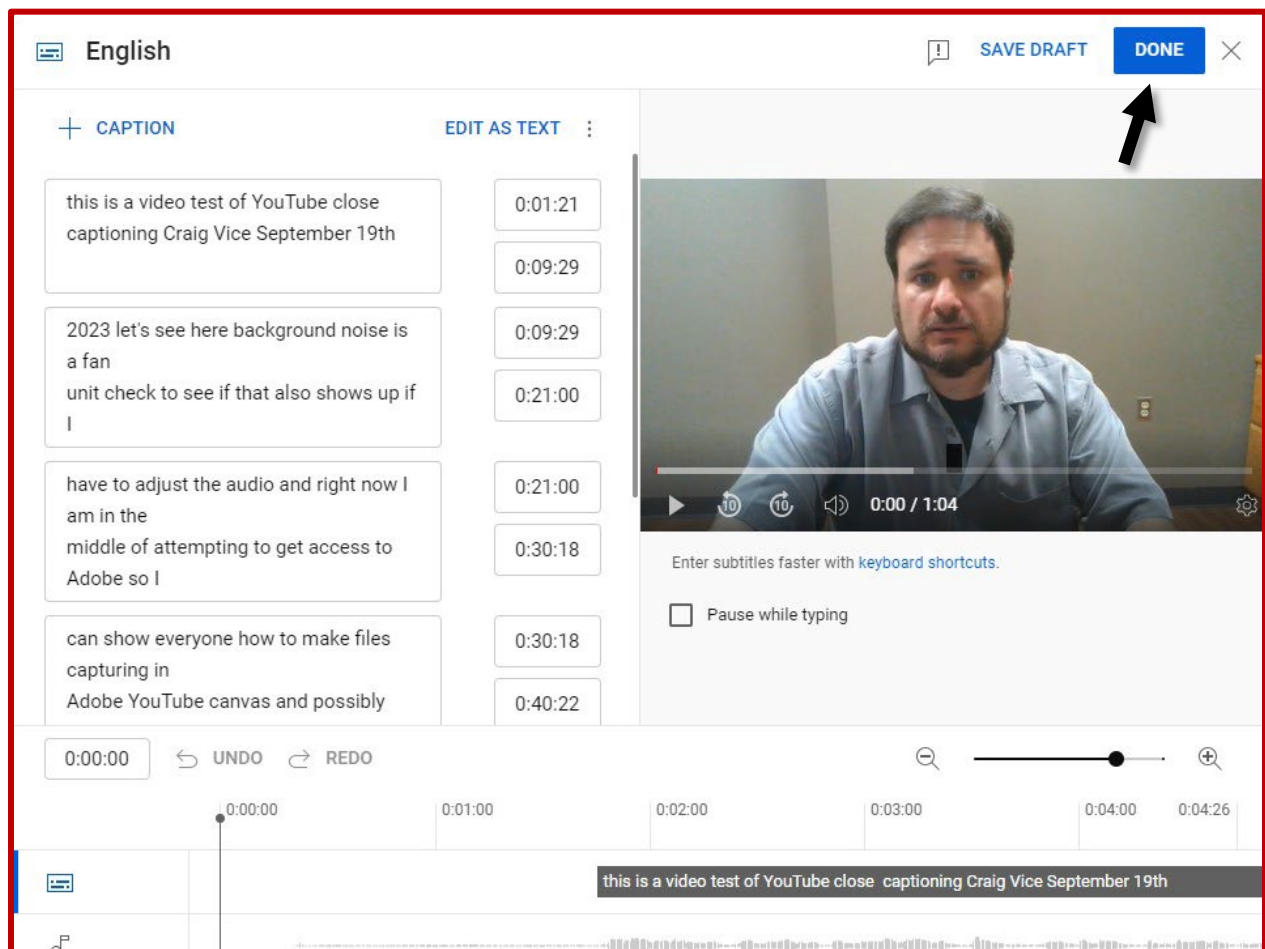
English

SAVE DRAFT DONE

+ CAPTION

EDIT AS TEXT

this is a video test of YouTube close captioning Craig Vice September 19th

0:01:21

0:09:29

2023 let's see here background noise is a fan
unit check to see if that also shows up if I

0:09:29

0:21:00

have to adjust the audio and right now I am in the
middle of attempting to get access to Adobe so I

0:21:00

0:30:18

can show everyone how to make files capturing in
Adobe YouTube canvas and possibly

0:30:18

0:40:22

0:00 / 1:04

Enter subtitles faster with keyboard shortcuts.

Pause while typing

0:00:00

UNDO REDO

0:00:00 0:01:00 0:02:00 0:03:00 0:04:00 0:04:26

this is a video test of YouTube close captioning Craig Vice September 19th